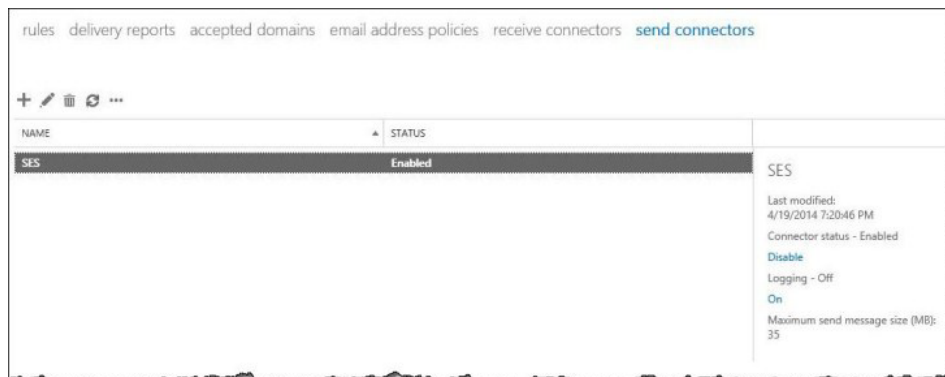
rules delivery reports accepted domains email address policies receive connectors send connectors

+ ✎ 🗑 ⟳ ···

| NAME | STATUS |
|---|---|
| SES | Enabled |

SES

Last modified:
4/19/2014 7:20:46 PM

Connector status - Enabled

Disable

Logging - Off

On

Maximum send message size (MB):
35